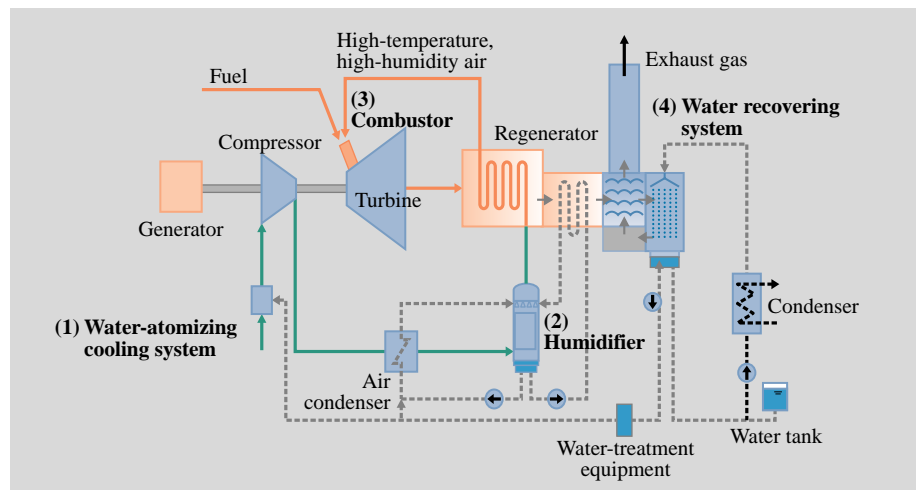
High-temperature, high-humidity air

Fuel

(3) Combustor

Exhaust gas

(4) Water recovering system

Compressor

Regenerator

Generator

Turbine

Condenser

(1) Water-atomizing cooling system

(2) Humidifier

Air condenser

Water-treatment equipment

Water tank